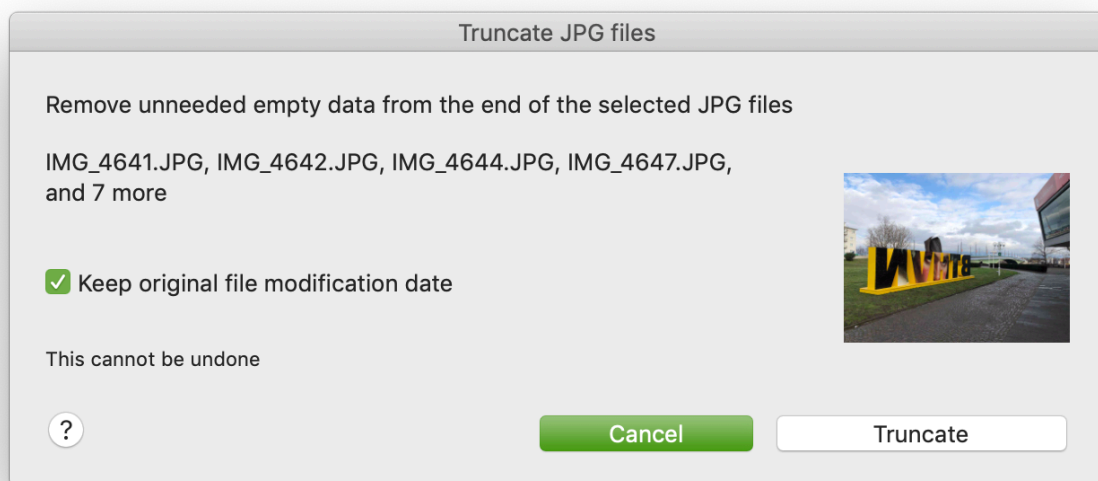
Truncate JPG files

Remove unneeded empty data from the end of the selected JPG files

IMG_4641.JPG, IMG_4642.JPG, IMG_4644.JPG, IMG_4647.JPG, and 7 more

Keep original file modification date

This cannot be undone

?

Cancel

Truncate